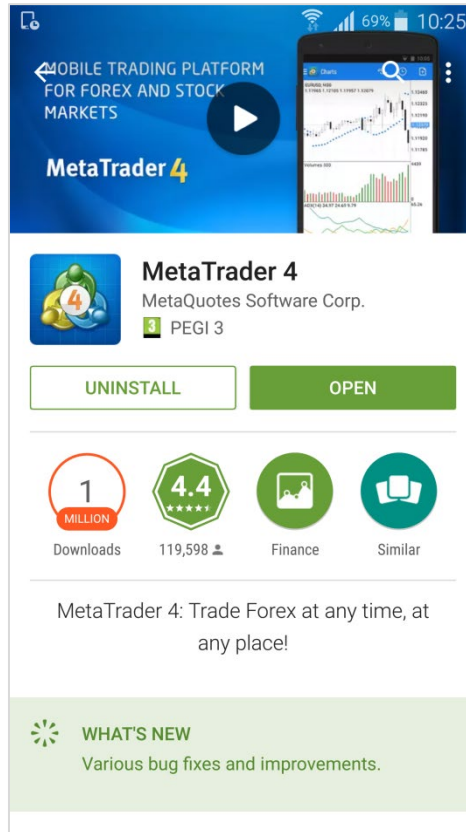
69% 10:25

MOBILE TRADING PLATFORM FOR FOREX AND STOCK MARKETS

MetaTrader 4

Charts

Volumes

MetaTrader 4
MetaQuotes Software Corp.
3 PEGI 3

UNINSTALL
OPEN

1
MILLION
Downloads

4.4
119,598

Finance

Similar

MetaTrader 4: Trade Forex at any time, at any place!

WHAT'S NEW
Various bug fixes and improvements.